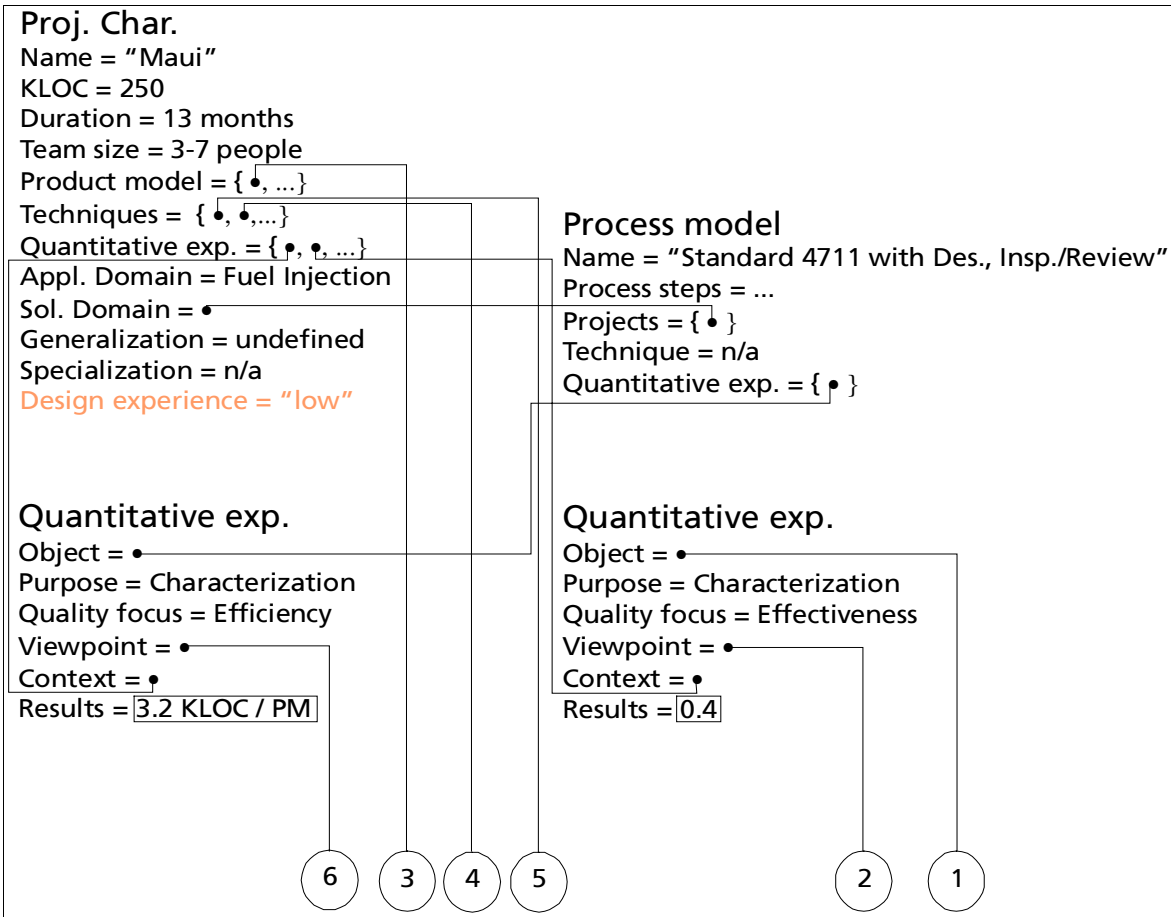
Proj. Char.
Name = “Maui”
KLOC = 250
Duration = 13 months
Team size = 3-7 people
Product model = { •, ...}
Techniques = { •, •,...}
Quantitative exp. = { •, •, ...}
Appl. Domain = Fuel Injection
Sol. Domain = •
Generalization = undefined
Specialization = n/a
Design experience = “low”

Process model
Name = “Standard 4711 with Des., Insp./Review”
Process steps = ...
Projects = { • }
Technique = n/a
Quantitative exp. = { • }

Quantitative exp.
Object = •
Purpose = Characterization
Quality focus = Efficiency
Viewpoint = •
Context = •
Results = 3.2 KLOC / PM

Quantitative exp.
Object = •
Purpose = Characterization
Quality focus = Effectiveness
Viewpoint = •
Context = •
Results = 0.4

6 3 4 5 2 1